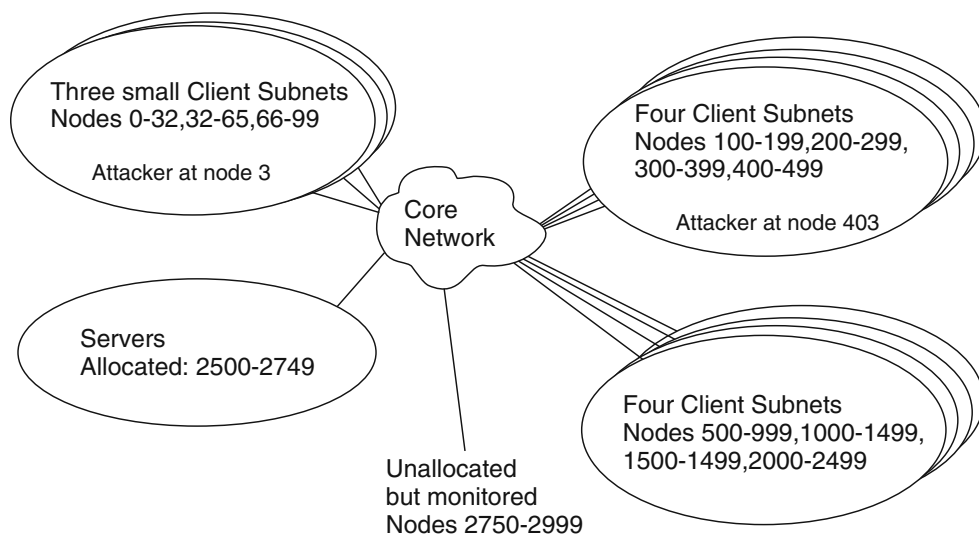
Three small Client Subnets
Nodes 0-32,32-65,66-99

Attacker at node 3

Four Client Subnets
Nodes 100-199,200-299,
300-399,400-499

Attacker at node 403

Core
Network

Servers
Allocated: 2500-2749

Four Client Subnets
Nodes 500-999,1000-1499,
1500-1499,2000-2499

Unallocated
but monitored
Nodes 2750-2999